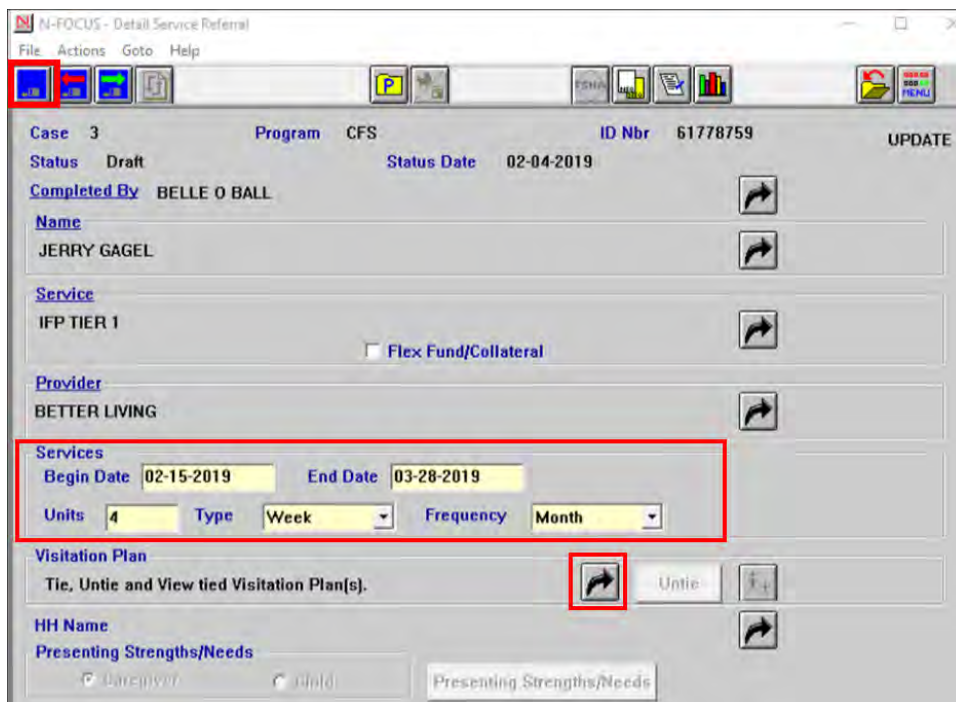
N-FOCUS - Detail Service Referral
File Actions Goto Help

P

FSHA

MENU

Case 3 Program CFS ID Nbr 61778759 UPDATE
Status Draft Status Date 02-04-2019
Completed By BELLE O BALL

Name
JERRY GAGEL

Service
IFP TIER 1
Flex Fund/Collateral

Provider
BETTER LIVING

Services
Begin Date 02-15-2019 End Date 03-28-2019
Units 4 Type Week Frequency Month

Visitation Plan
Tie, Untie and View tied Visitation Plan(s).
Untie

HH Name
Presenting Strengths/Needs
Caregiver Child
Presenting Strengths/Needs